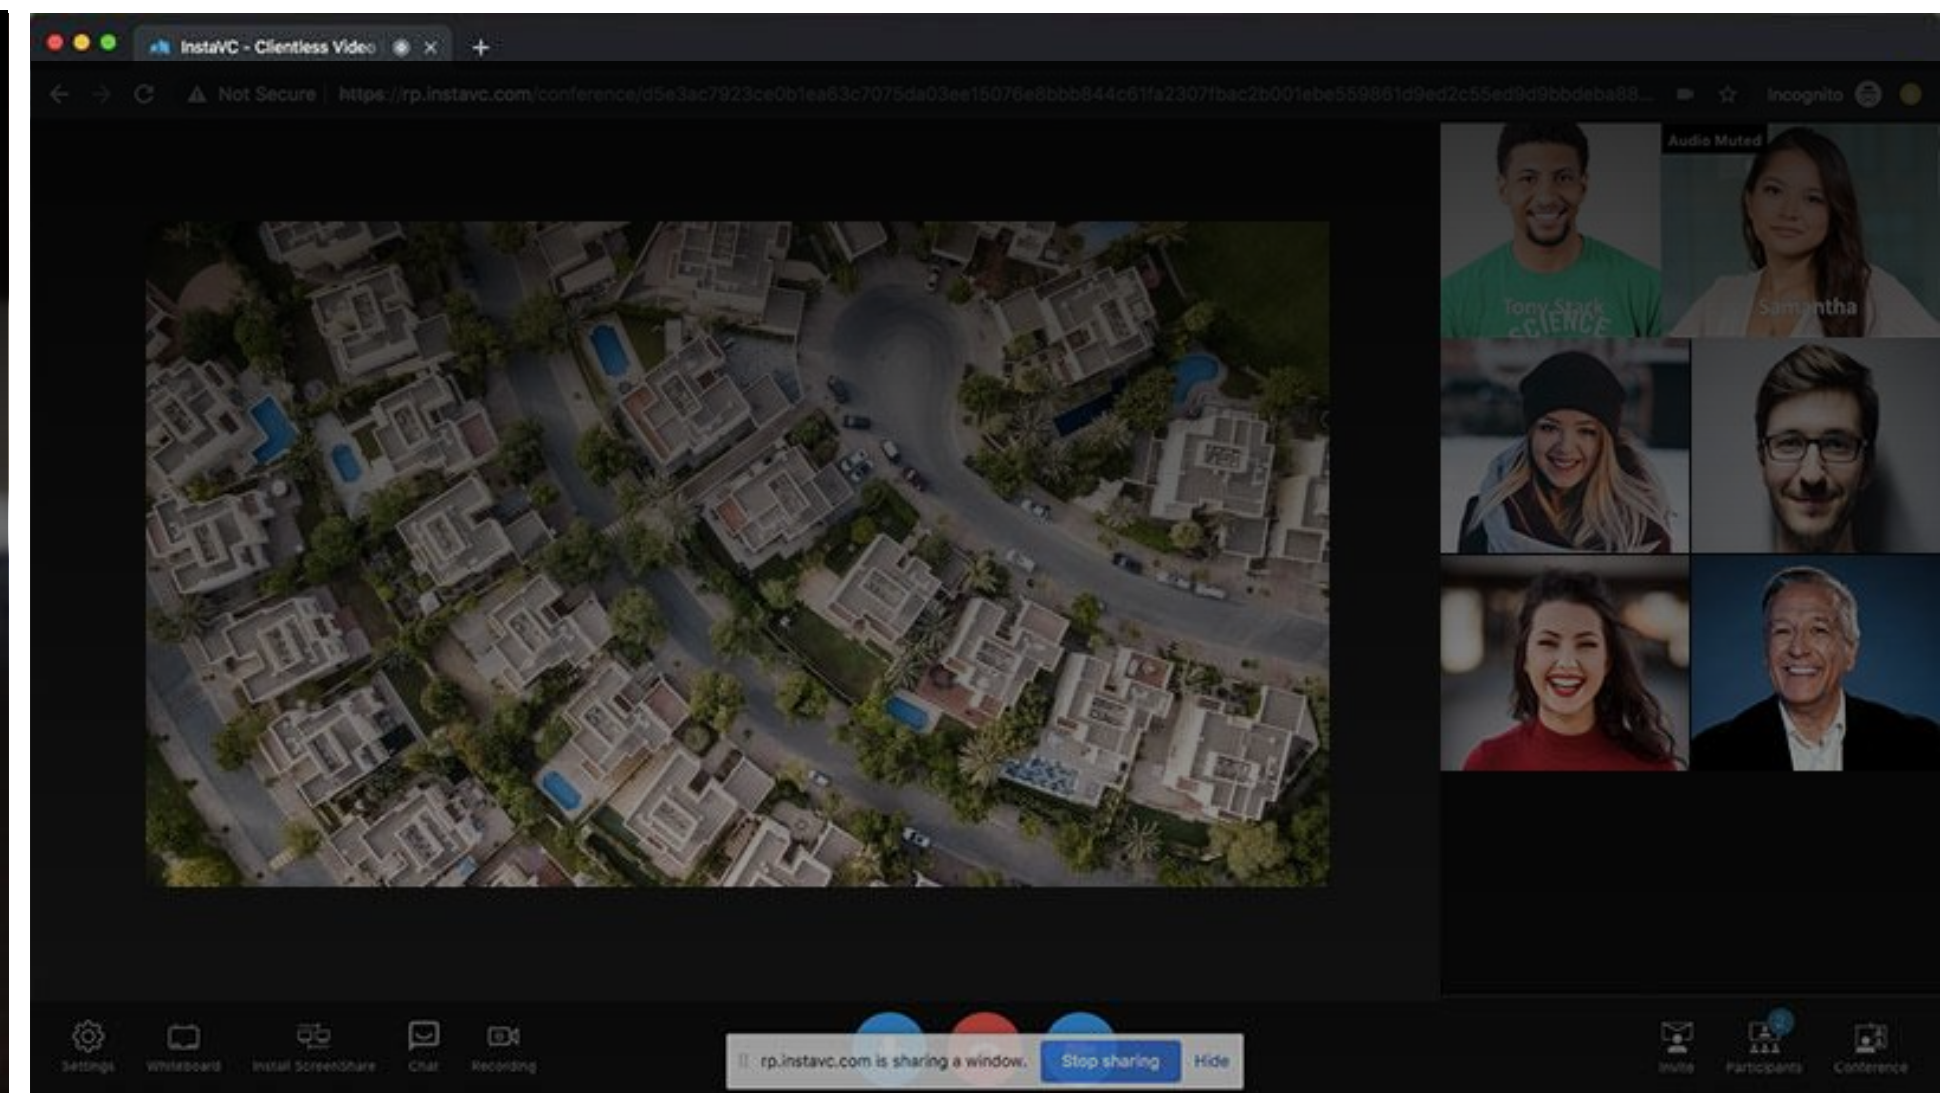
InstaVC - Clientless Video

Not Secure | https://rp.instavc.com/conference/d5e3ac7923ce0b1ea63c7075da03ee15076e8bbb844c61fa2307fbac2b001ebe559861d9ed2c55ed9d9bbdeba88...

Incognito

Audio Muted

Tony Stark

Samantha

Settings

Whiteboard

Install Screenshare

Chat

Recording

rp.instavc.com is sharing a window.

Stop sharing

Hide

Invite

Participants

Conference